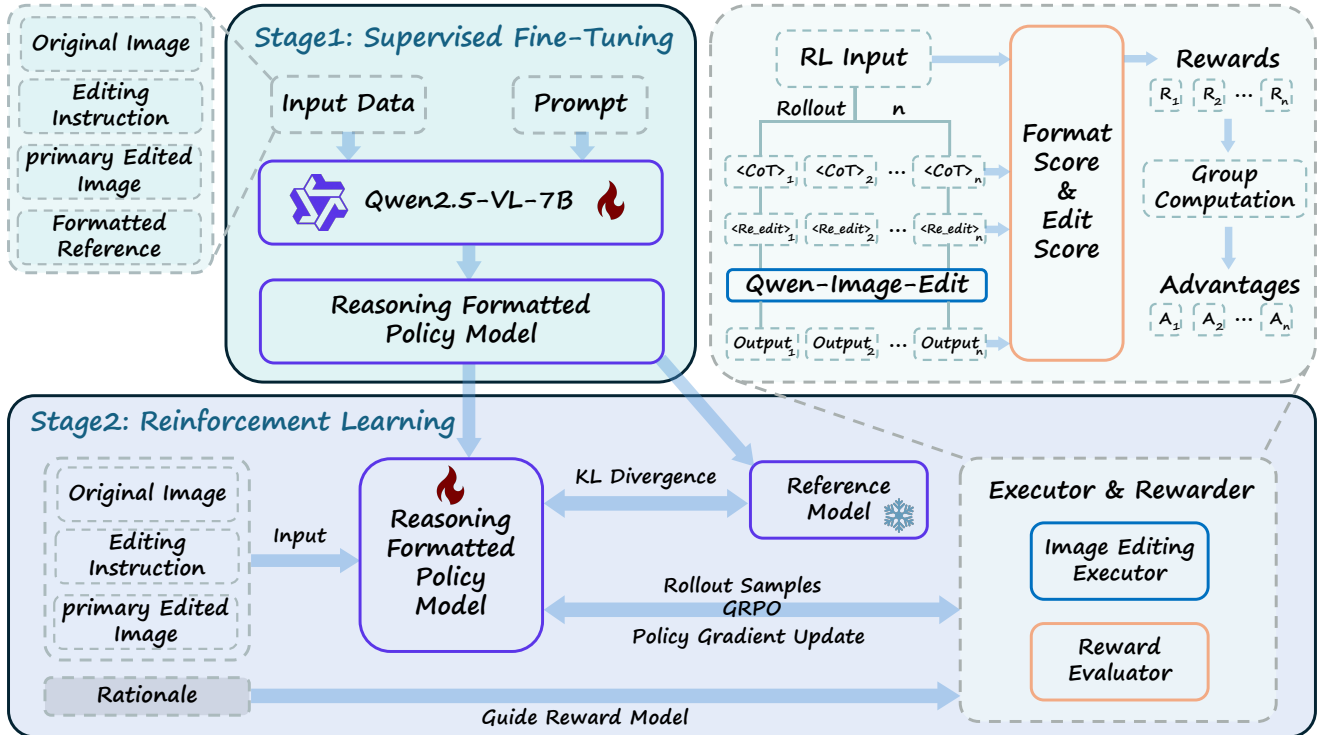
Original Image

Editing Instruction

primary Edited Image

Formatted Reference

Stage1: Supervised Fine-Tuning

Input Data

Prompt

Qwen2.5-VL-7B

Reasoning Formatted Policy Model

RL Input

Rollout n

$<CoT>_1$ $<CoT>_2$ … $<CoT>_n$

$<Re\_edit>_1$ $<Re\_edit>_2$ … $<Re\_edit>_n$

Qwen-Image-Edit

$Output_1$ $Output_2$ … $Output_n$

Format Score & Edit Score

Rewards

$R_1$ $R_2$ … $R_n$

Group Computation

Advantages

$A_1$ $A_2$ … $A_n$

Stage2: Reinforcement Learning

Original Image

Editing Instruction

primary Edited Image

Rationale

Input

Reasoning Formatted Policy Model

KL Divergence

Reference Model

Rollout Samples
GRPO
Policy Gradient Update

Guide Reward Model

Executor & Rewarder

Image Editing Executor

Reward Evaluator